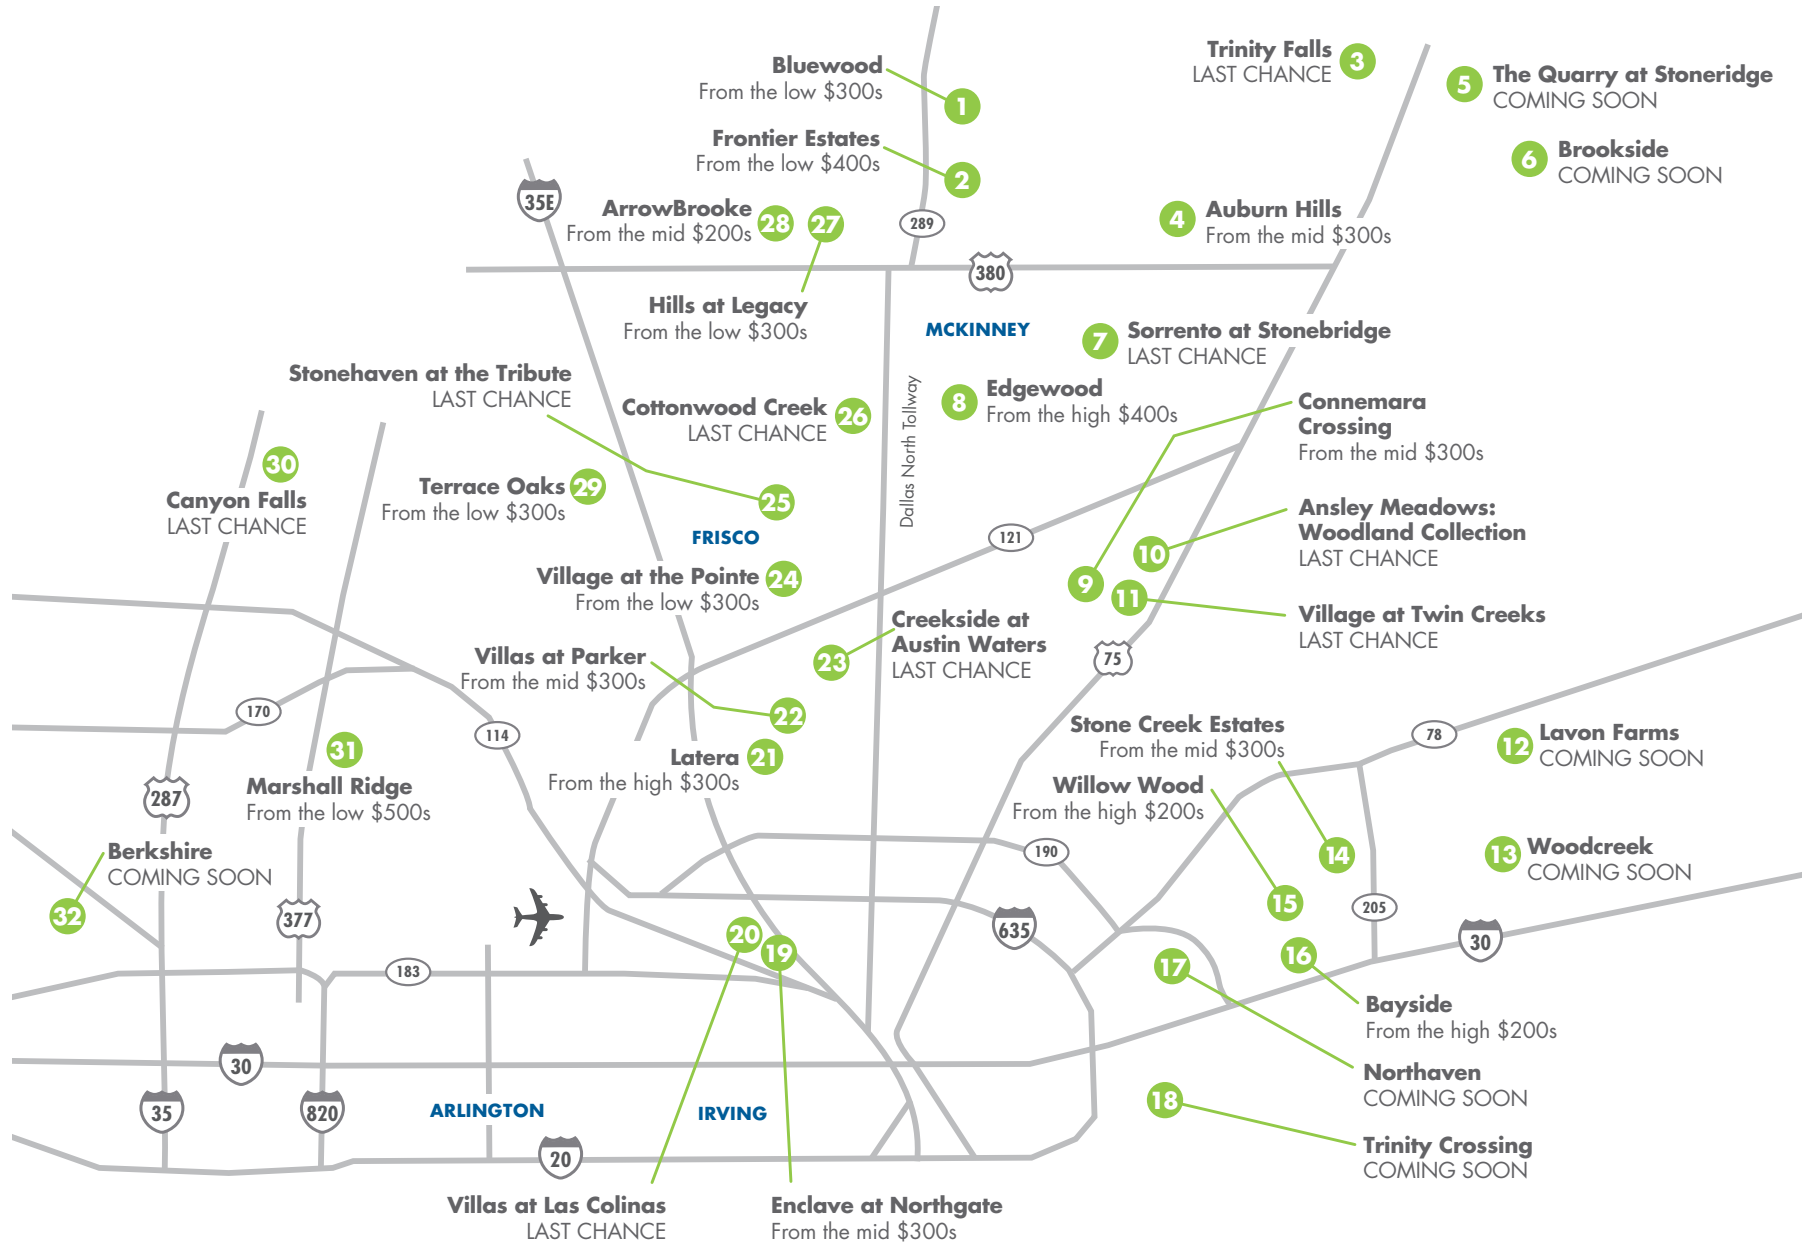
Bluewood
From the low $300s
1

Frontier Estates
From the low $400s
2

Trinity Falls
LAST CHANCE
3

The Quarry at Stoneridge
COMING SOON
5

Brookside
COMING SOON
6

35E

ArrowBrooke
From the mid $200s
28
27

289

Auburn Hills
From the mid $300s
4

380

Hills at Legacy
From the low $300s

MCKINNEY

Sorrento at Stonebridge
LAST CHANCE
7

Stonehaven at the Tribute
LAST CHANCE

Cottonwood Creek
LAST CHANCE
26

Dallas North Tollway

Edgewood
From the high $400s
8

Connemara Crossing
From the mid $300s

30

Canyon Falls
LAST CHANCE

Terrace Oaks
From the low $300s
29

25

FRISCO

121

Ansley Meadows: Woodland Collection
LAST CHANCE
10

9

11

Village at the Pointe
From the low $300s
24

Village at Twin Creeks
LAST CHANCE

Creekside at Austin Waters
LAST CHANCE
23

75

Villas at Parker
From the mid $300s
22

170

114

Latera
From the high $300s
21

31

Stone Creek Estates
From the mid $300s

78

Lavon Farms
COMING SOON
12

287

Marshall Ridge
From the low $500s

Willow Wood
From the high $200s

Berkshire
COMING SOON
32

190

14

Woodcreek
COMING SOON
13

377

15

205

635

20
19

30

183

17

16

Bayside
From the high $200s

30

Northaven
COMING SOON

35

820

ARLINGTON

IRVING

18

Trinity Crossing
COMING SOON

20

Villas at Las Colinas
LAST CHANCE

Enclave at Northgate
From the mid $300s